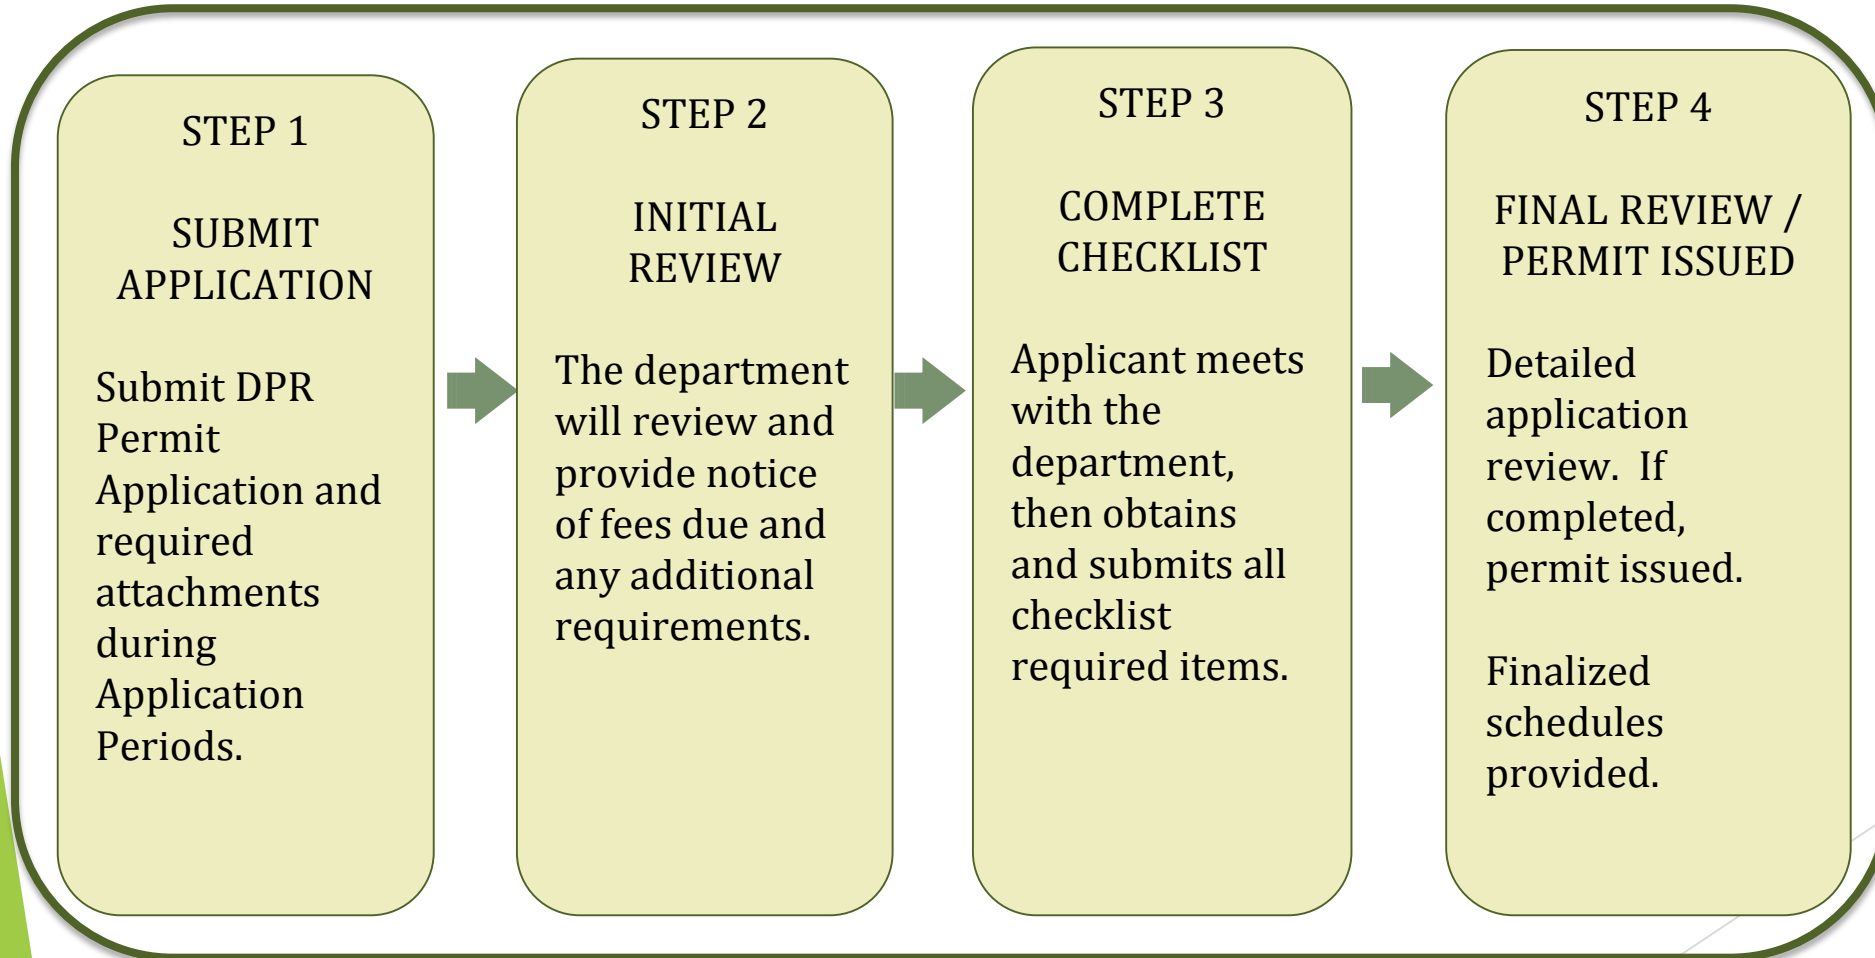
STEP 1

SUBMIT APPLICATION

Submit DPR Permit Application and required attachments during Application Periods.

STEP 2

INITIAL REVIEW

The department will review and provide notice of fees due and any additional requirements.

STEP 3

COMPLETE CHECKLIST

Applicant meets with the department, then obtains and submits all checklist required items.

STEP 4

FINAL REVIEW / PERMIT ISSUED

Detailed application review. If completed, permit issued.

Finalized schedules provided.